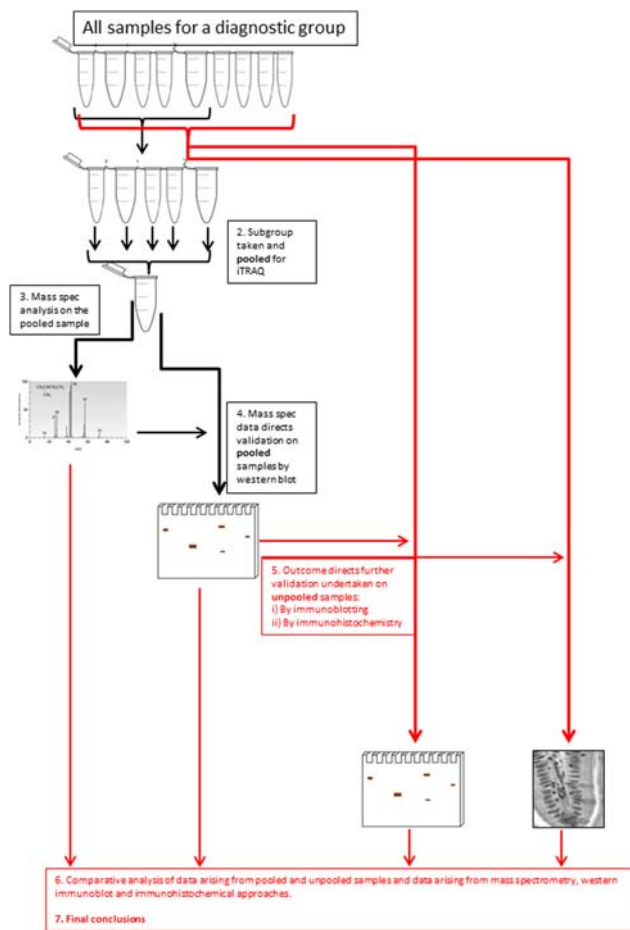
All samples for a diagnostic group

2. Subgroup taken and pooled for iTRAQ

3. Mass spec analysis on the pooled sample

4. Mass spec data directs validation on pooled samples by western blot

5. Outcome directs further validation undertaken on unpooled samples:
i) By immunoblotting
ii) By immunohistochemistry

6. Comparative analysis of data arising from pooled and unpooled samples and data arising from mass spectrometry, western immunoblot and immunohistochemical approaches.

7. Final conclusions